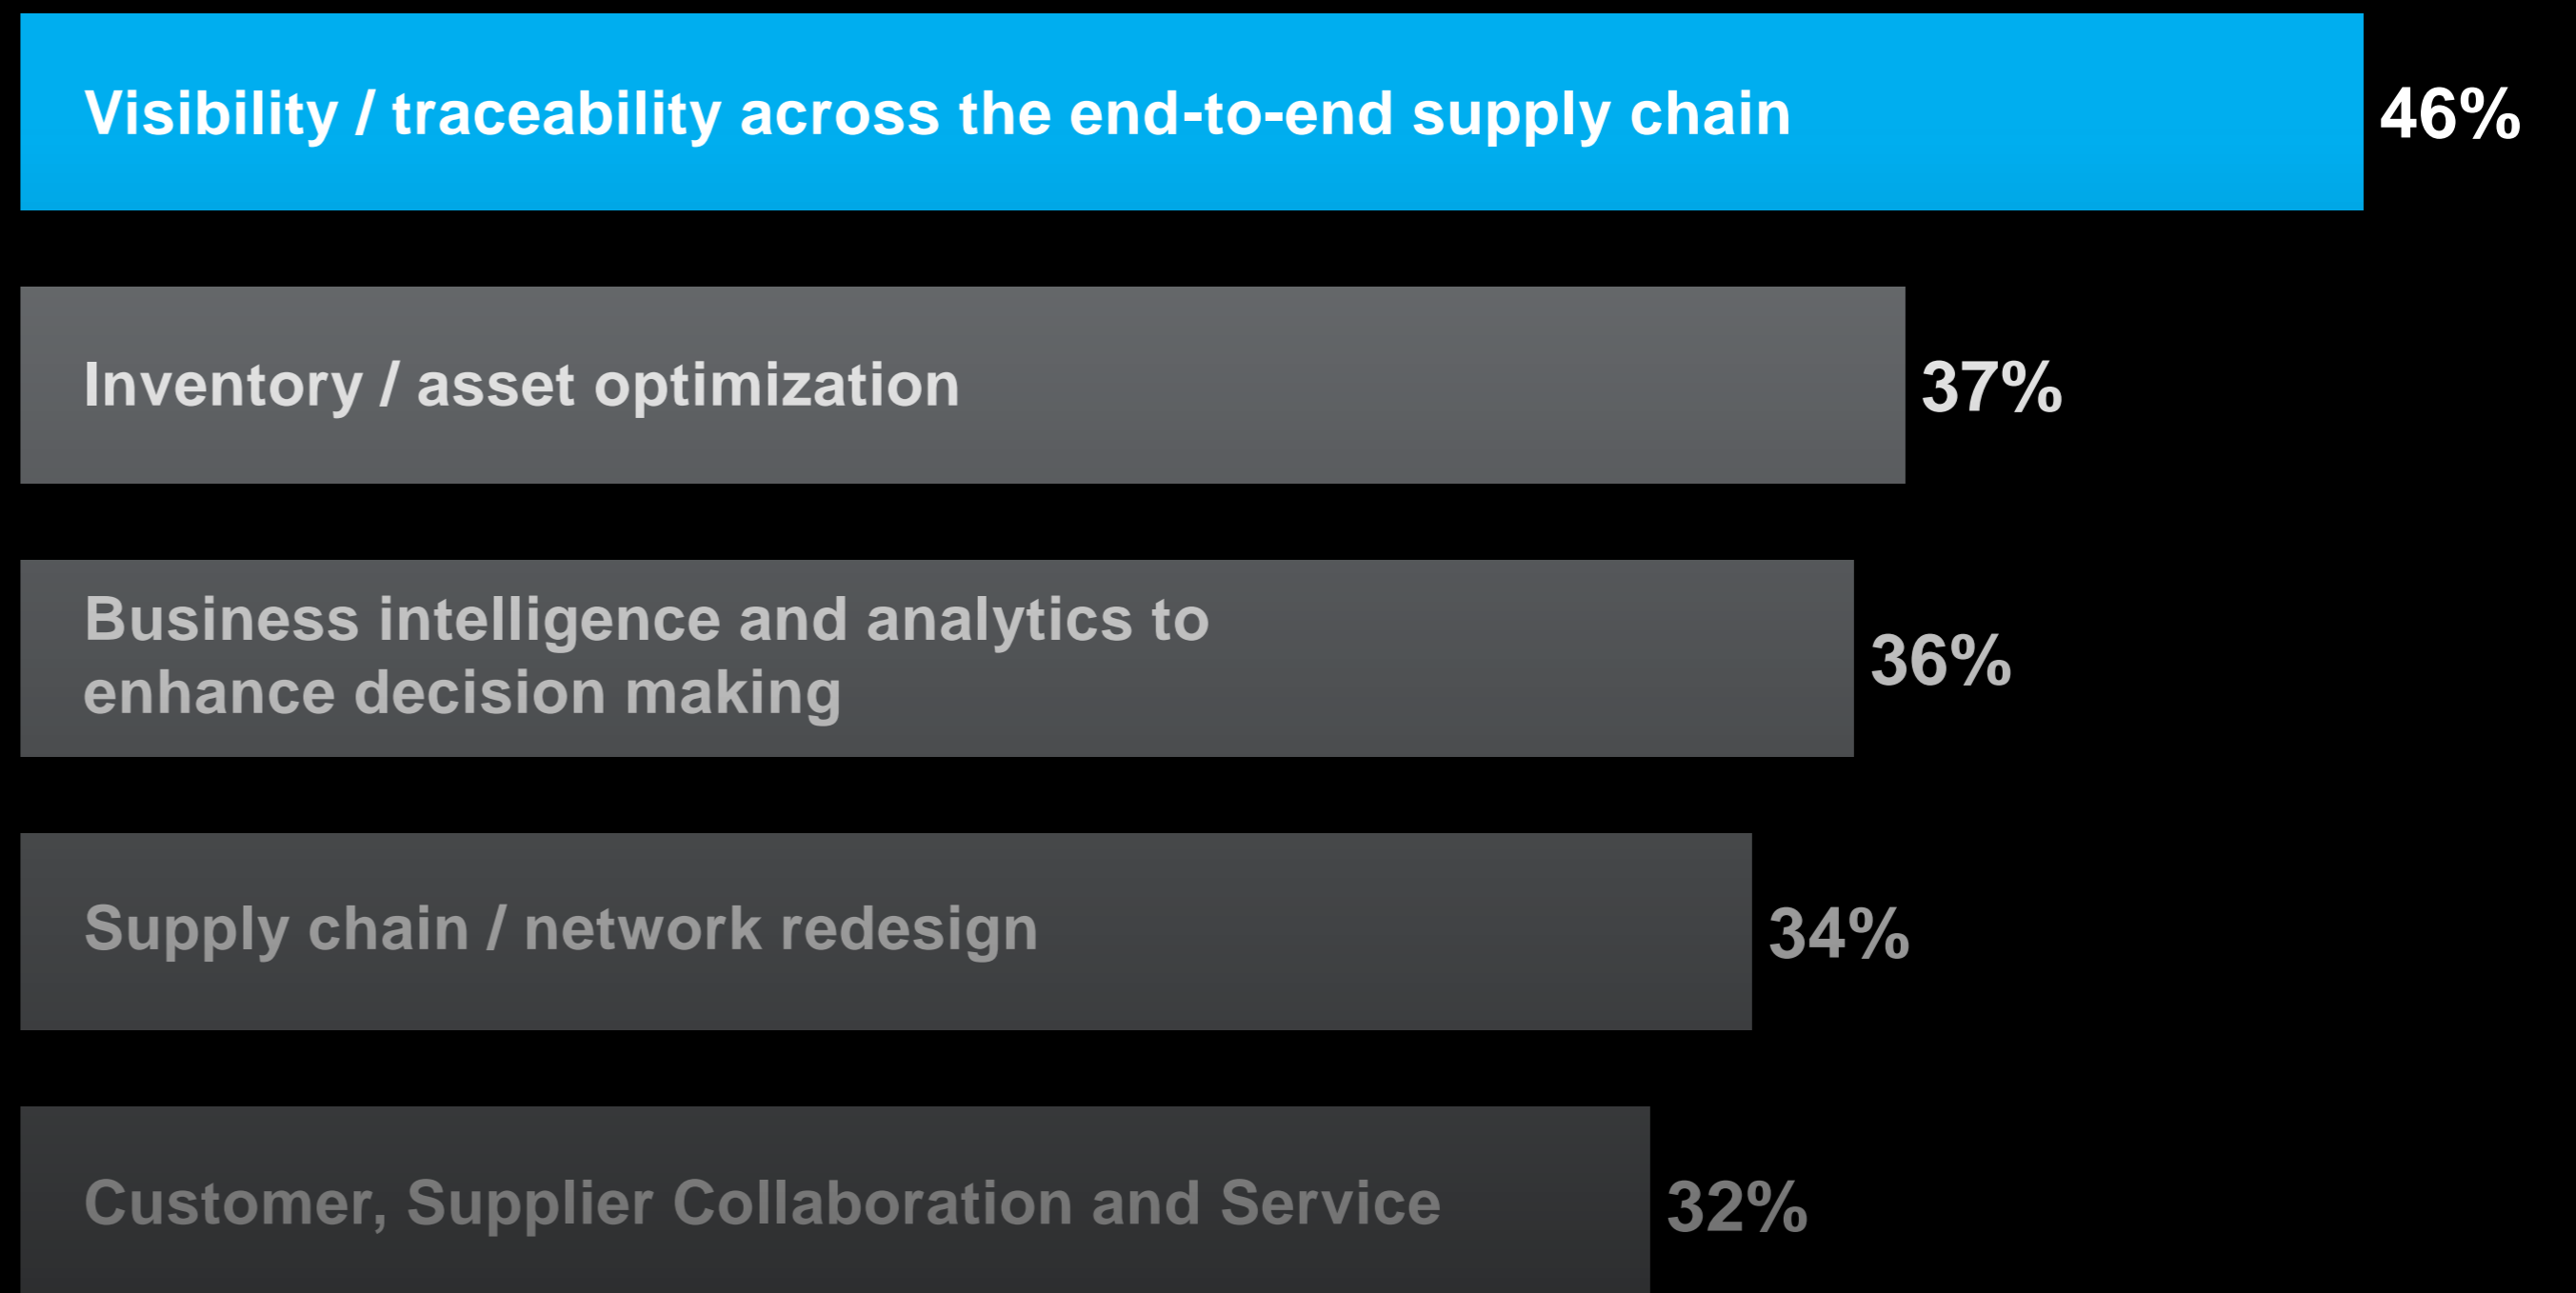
Visibility / traceability across the end-to-end supply chain 46%

Inventory / asset optimization 37%

Business intelligence and analytics to enhance decision making 36%

Supply chain / network redesign 34%

Customer, Supplier Collaboration and Service 32%